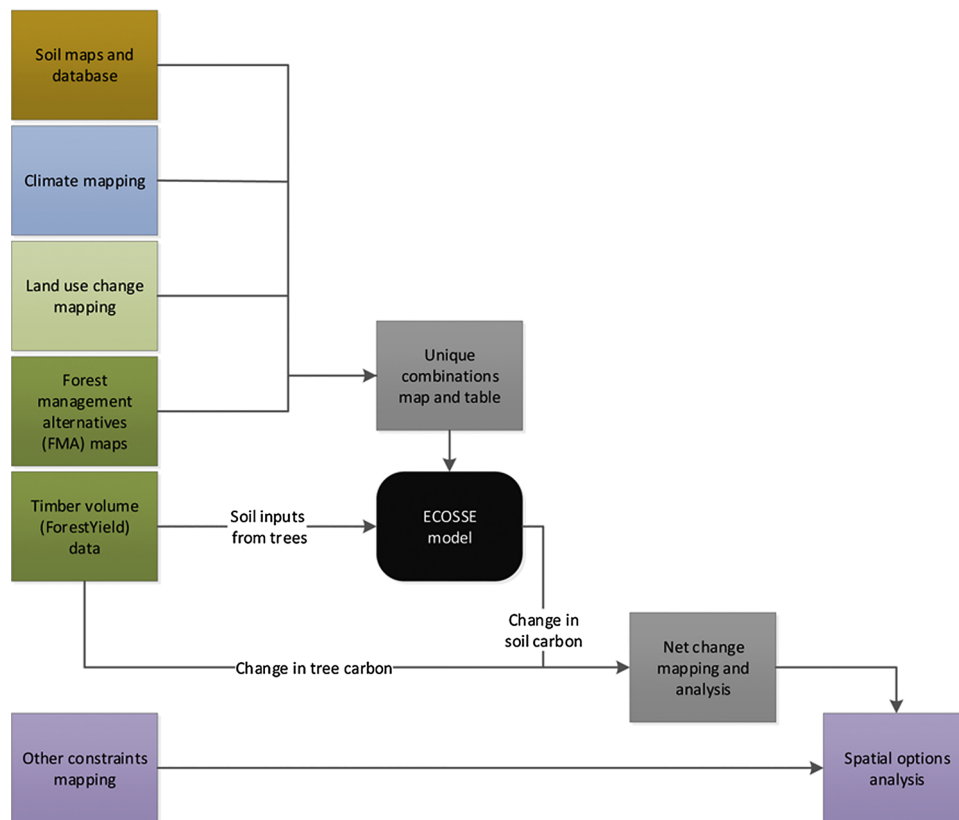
Soil maps and database

Climate mapping

Land use change mapping

Forest management alternatives (FMA) maps

Unique combinations map and table

Timber volume (ForestYield) data

Soil inputs from trees

ECOSSE model

Change in soil carbon

Change in tree carbon

Net change mapping and analysis

Other constraints mapping

Spatial options analysis